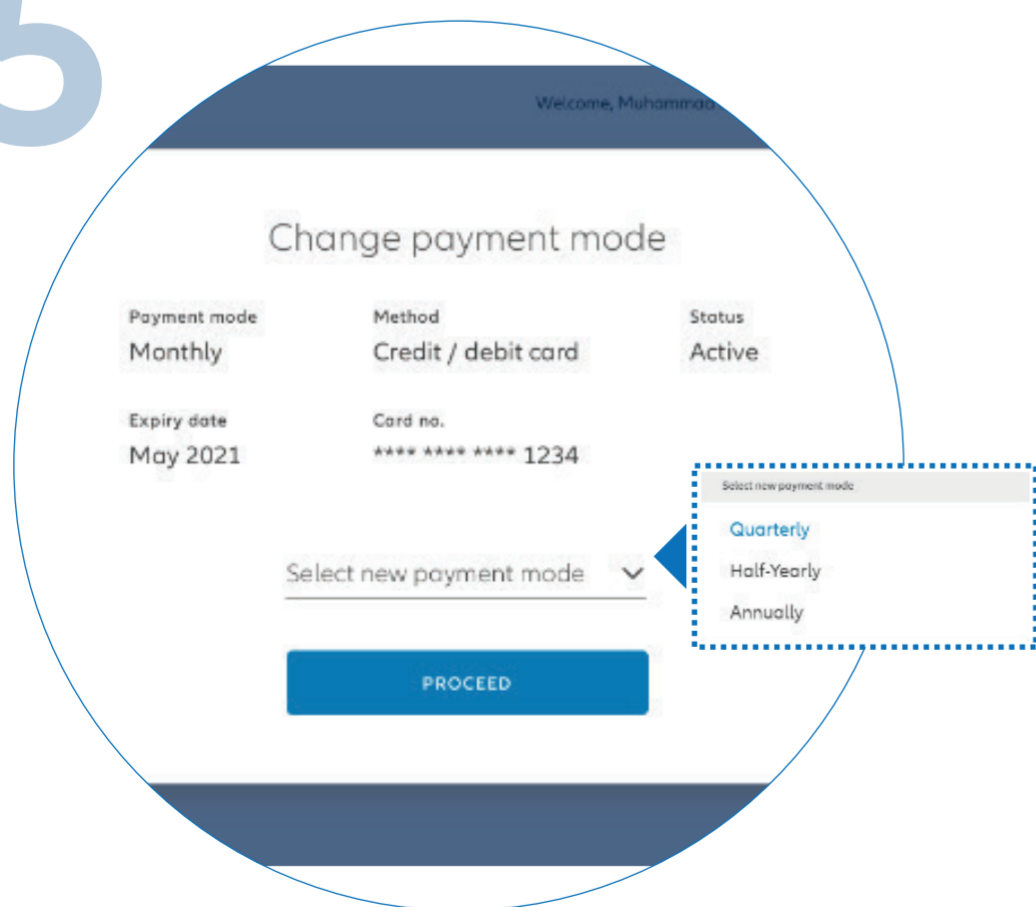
5

Welcome, Muhammad

Change payment mode

Payment mode
Monthly

Method
Credit / debit card

Status
Active

Expiry date
May 2021

Card no.
**** **** **** 1234

Select new payment mode

PROCEED

Select new payment mode
Quarterly
Half-Yearly
Annually